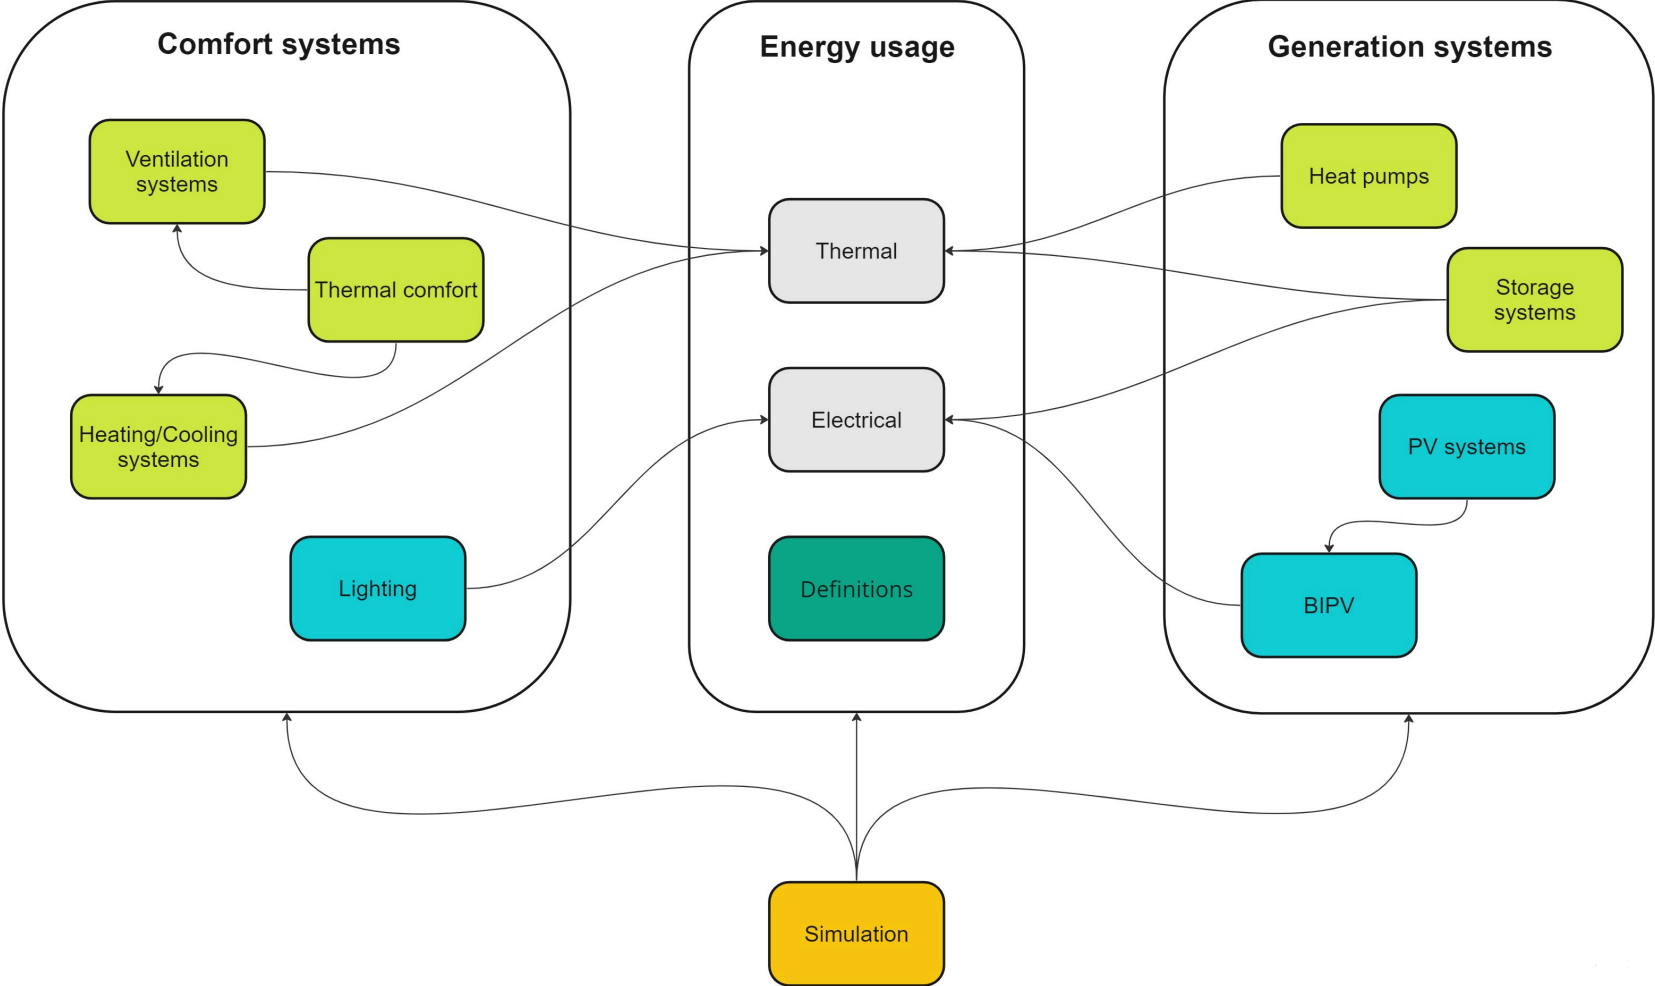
Comfort systems

Ventilation systems

Thermal comfort

Heating/Cooling systems

Lighting

Energy usage

Thermal

Electrical

Definitions

Generation systems

Heat pumps

Storage systems

PV systems

BIPV

Simulation